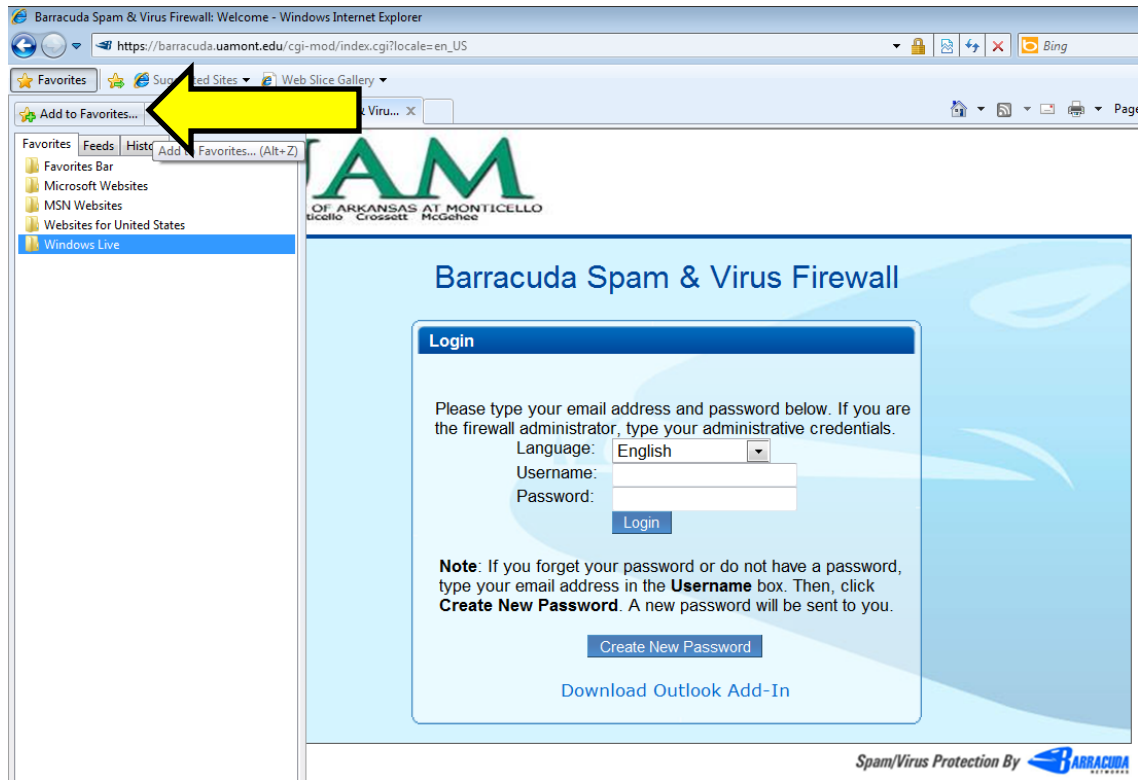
Barracuda Spam & Virus Firewall: Welcome - Windows Internet Explorer

https://barracuda.uamont.edu/cgi-mod/index.cgi?locale=en_US

Bing

Favorites | Sug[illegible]ed Sites ▾ | Web Slice Gallery ▾

Add to Favorites... | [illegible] Viru... ×

Page

Favorites | Feeds | Histo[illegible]

Add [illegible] Favorites... (Alt+Z)

Favorites Bar
Microsoft Websites
MSN Websites
Websites for United States
Windows Live

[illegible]AM
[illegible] OF ARKANSAS AT MONTICELLO
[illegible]ticello Crossett McGehee

Barracuda Spam & Virus Firewall

Login

Please type your email address and password below. If you are the firewall administrator, type your administrative credentials.

Language: English
Username:
Password:

Login

**Note**: If you forget your password or do not have a password, type your email address in the **Username** box. Then, click **Create New Password**. A new password will be sent to you.

Create New Password

Download Outlook Add-In

Spam/Virus Protection By BARRACUDA NETWORKS